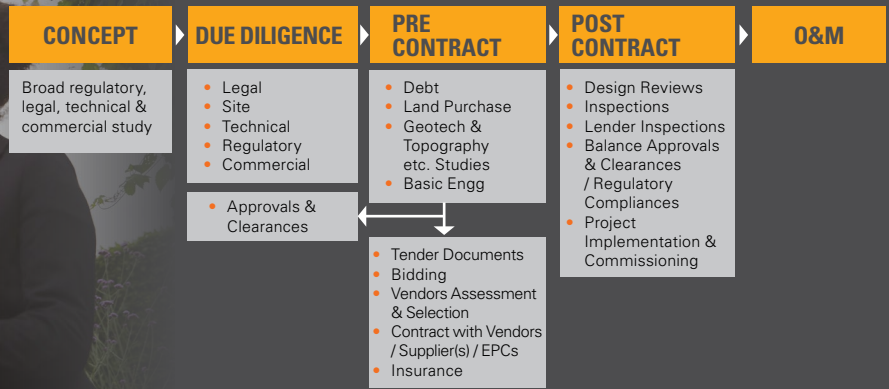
CONCEPT

Broad regulatory, legal, technical & commercial study

DUE DILIGENCE

- Legal
- Site
- Technical
- Regulatory
- Commercial

- Approvals & Clearances

PRE CONTRACT

- Debt
- Land Purchase
- Geotech & Topography etc. Studies
- Basic Engg

- Tender Documents
- Bidding
- Vendors Assessment & Selection
- Contract with Vendors / Supplier(s) / EPCs
- Insurance

POST CONTRACT

- Design Reviews
- Inspections
- Lender Inspections
- Balance Approvals & Clearances / Regulatory Compliances
- Project Implementation & Commissioning

O&M